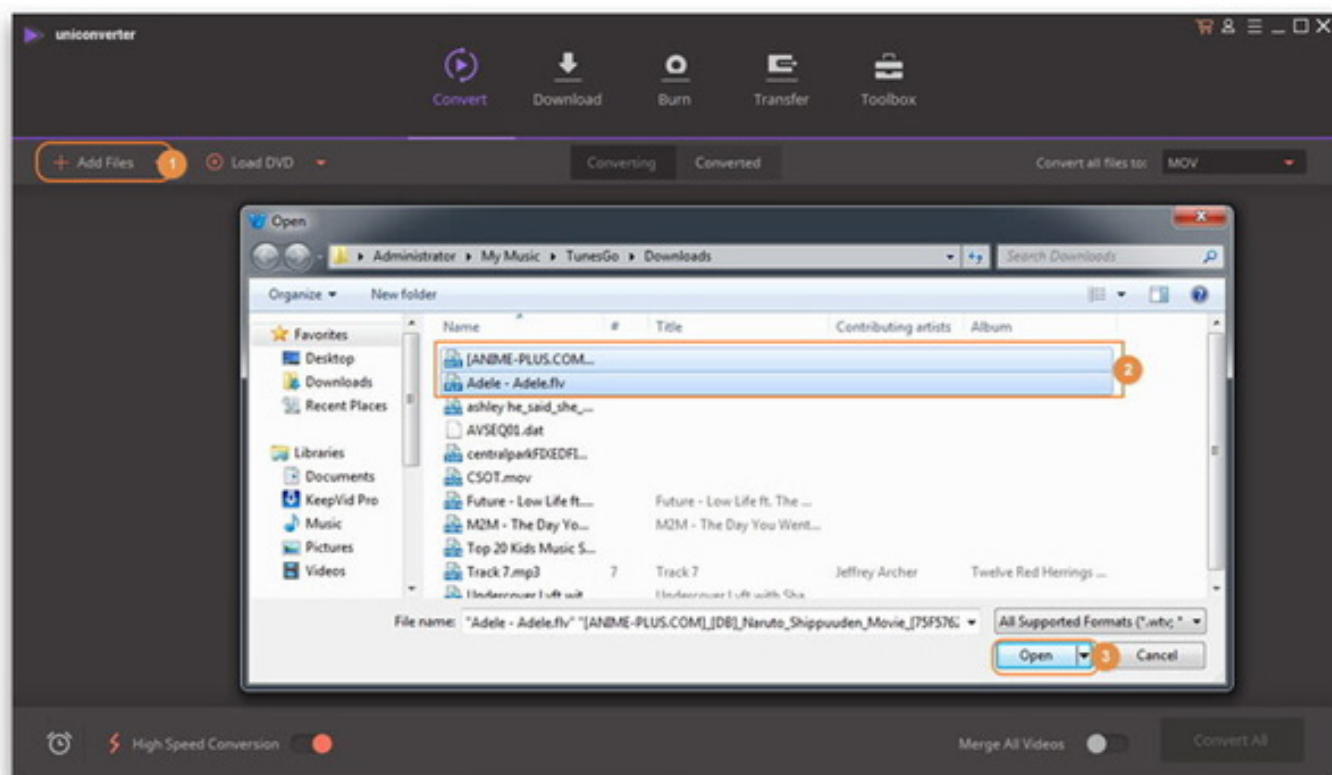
uniconverter

Convert Download Burn Transfer Toolbox

+ Add Files 1 Load DVD

Converting Converted

Convert all files to: MOV

Open

Administrator ▸ My Music ▸ TunesGo ▸ Downloads

Search Downloads

Organize ▾ New folder

Favorites
Desktop
Downloads
Recent Places

Libraries
Documents
KeepVid Pro
Music
Pictures
Videos

| Name | # | Title | Contributing artists | Album |
|---|---|---|---|---|
| [ANIME-PLUS.COM... | | | | |
| Adele - Adele.flv | | | | |
| ashley he_said_she_... | | | | |
| AVSEQ01.dat | | | | |
| centralparkFDXEDFI... | | | | |
| CSOT.mov | | | | |
| Future - Low Life ft.... | | Future - Low Life ft. The ... | | |
| M2M - The Day Yo... | | M2M - The Day You Went... | | |
| Top 20 Kids Music S... | | | | |
| Track 7.mp3 | 7 | Track 7 | Jeffrey Archer | Twelve Red Herrings ... |
| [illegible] | | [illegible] | | |

2

File name: "Adele - Adele.flv" "[ANIME-PLUS.COM]_[DB]_Naruto_Shippuuden_Movie_[75F576

All Supported Formats (*.wtv;*

Open 3 Cancel

High Speed Conversion

Merge All Videos

Convert All